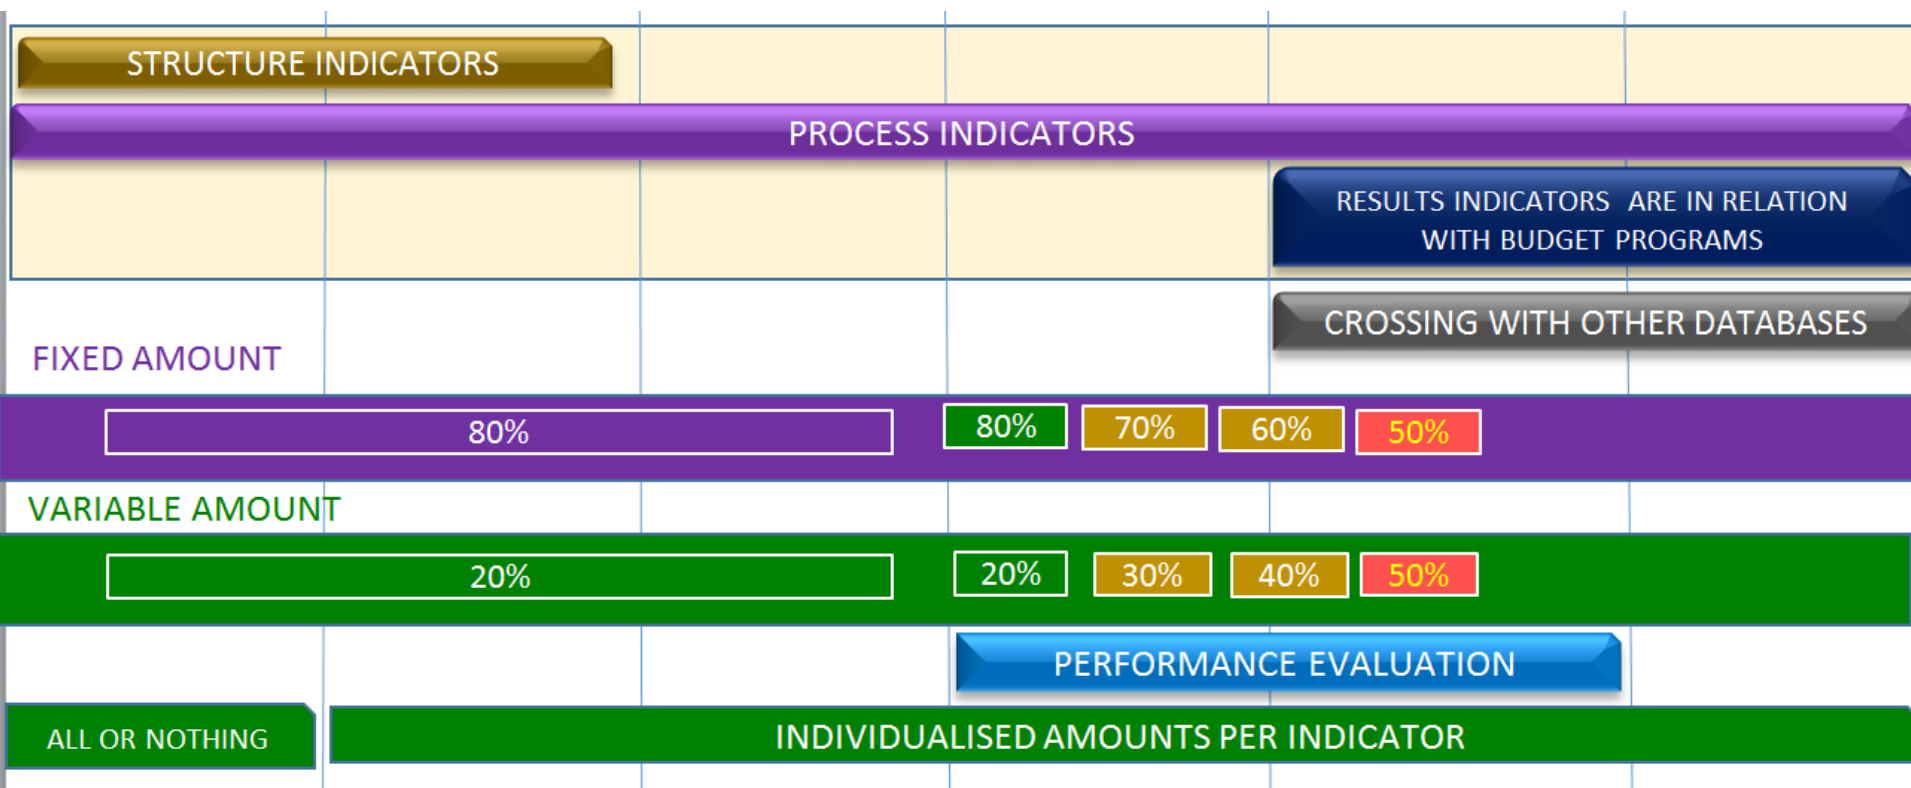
STRUCTURE INDICATORS

PROCESS INDICATORS

RESULTS INDICATORS ARE IN RELATION WITH BUDGET PROGRAMS

CROSSING WITH OTHER DATABASES

FIXED AMOUNT

80%

80%

70%

60%

50%

VARIABLE AMOUNT

20%

20%

30%

40%

50%

PERFORMANCE EVALUATION

ALL OR NOTHING

INDIVIDUALISED AMOUNTS PER INDICATOR